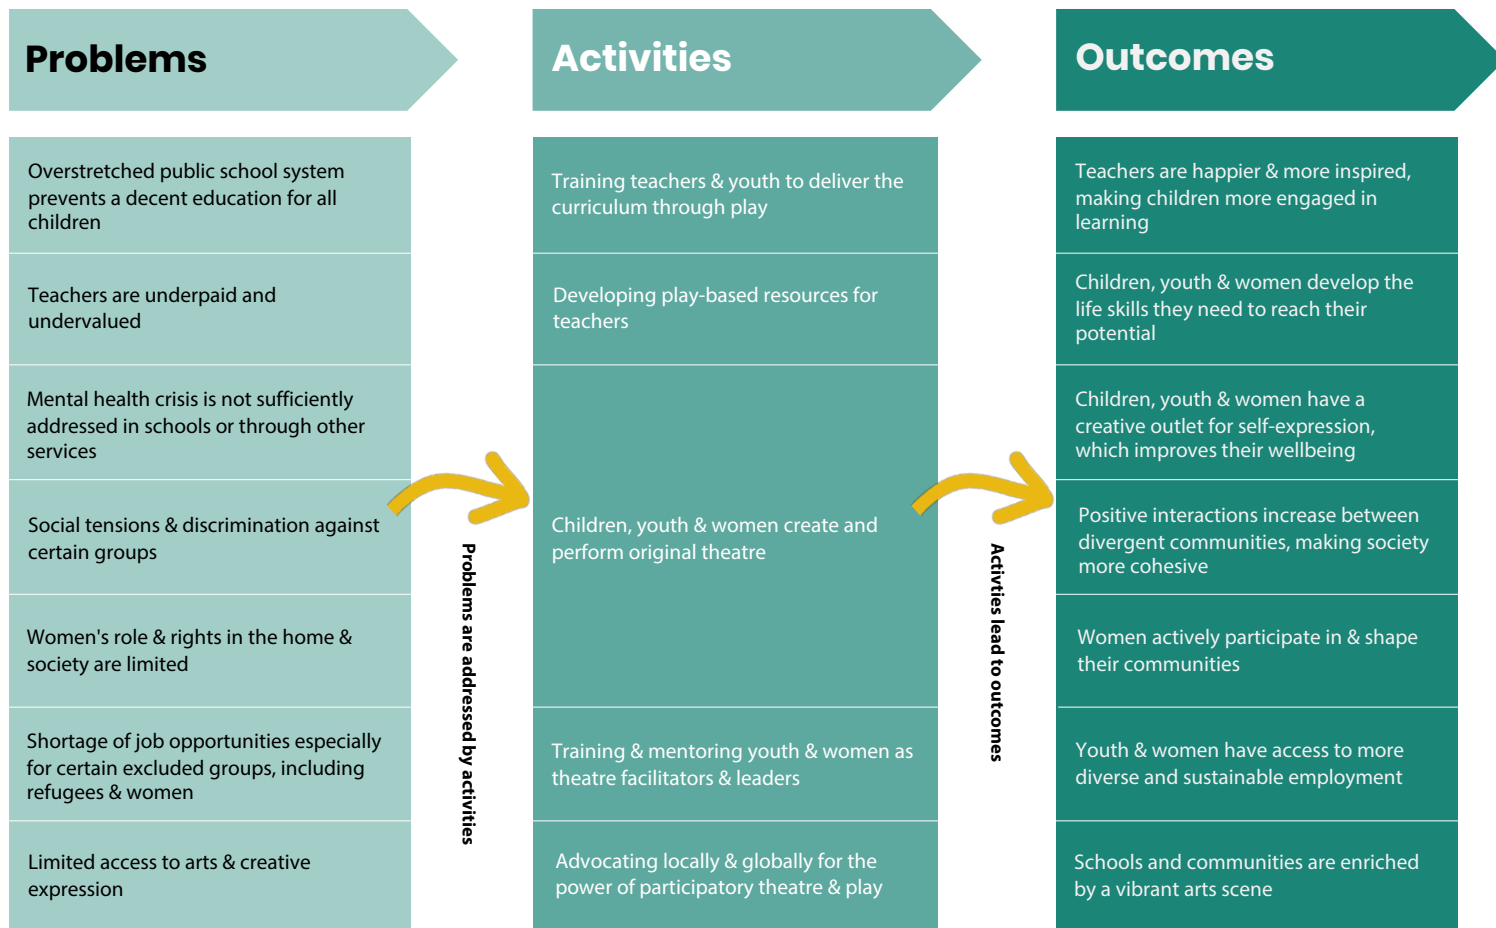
Problems

Overstretched public school system prevents a decent education for all children

Teachers are underpaid and undervalued

Mental health crisis is not sufficiently addressed in schools or through other services

Social tensions & discrimination against certain groups

Women's role & rights in the home & society are limited

Shortage of job opportunities especially for certain excluded groups, including refugees & women

Limited access to arts & creative expression

Problems are addressed by activities

Activities

Training teachers & youth to deliver the curriculum through play

Developing play-based resources for teachers

Children, youth & women create and perform original theatre

Training & mentoring youth & women as theatre facilitators & leaders

Advocating locally & globally for the power of participatory theatre & play

Activities lead to outcomes

Outcomes

Teachers are happier & more inspired, making children more engaged in learning

Children, youth & women develop the life skills they need to reach their potential

Children, youth & women have a creative outlet for self-expression, which improves their wellbeing

Positive interactions increase between divergent communities, making society more cohesive

Women actively participate in & shape their communities

Youth & women have access to more diverse and sustainable employment

Schools and communities are enriched by a vibrant arts scene